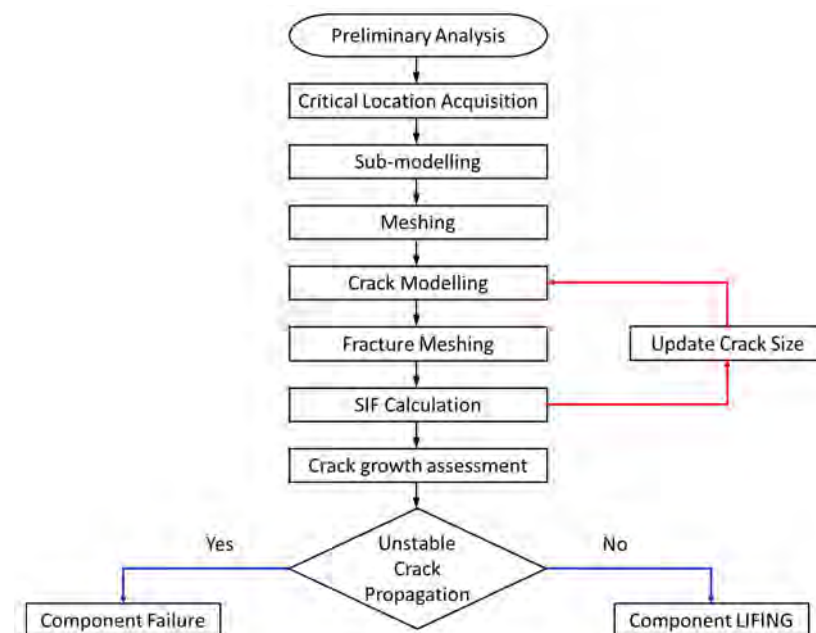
Preliminary Analysis

Critical Location Acquisition

Sub-modelling

Meshing

Crack Modelling

Fracture Meshing

Update Crack Size

SIF Calculation

Crack growth assessment

Yes

Unstable Crack Propagation

No

Component Failure

Component LIFING